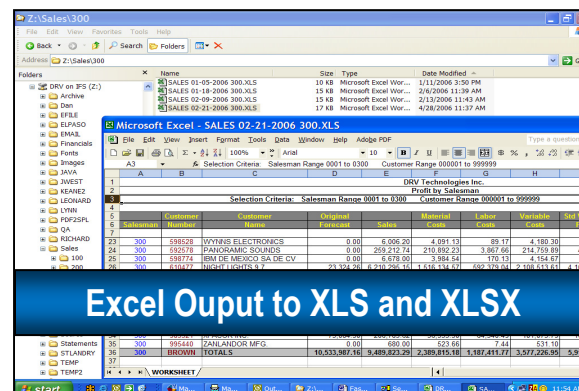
Z:\Sales\300

File Edit View Favorites Tools Help

Back Search Folders

Address Z:\Sales\300

Folders

DRV on IFS (Z:)
Archive
Dan
EFILE
ELPASO
EMAIL
Financials
Fonts
Images
JAVA
JWEST
KEANE2
LEONARD
LYNN
PDF2SPL
QA
RICHARD
Sales
100
200
Statements
STLANDRY
TEMP
TEMP2

| Name | Size | Type | Date Modified |
|---|---|---|---|
| SALES 01-05-2006 300.XLS | 15 KB | Microsoft Excel Wor... | 1/11/2006 3:50 PM |
| SALES 01-18-2006 300.XLS | 15 KB | Microsoft Excel Wor... | 2/6/2006 11:39 AM |
| SALES 02-09-2006 300.XLS | 15 KB | Microsoft Excel Wor... | 2/13/2006 11:43 AM |
| SALES 02-21-2006 300.XLS | 17 KB | Microsoft Excel Wor... | 4/28/2006 11:37 AM |

Microsoft Excel - SALES 02-21-2006 300.XLS

File Edit View Insert Format Tools Data Window Help Adobe PDF

Type a question

100% Arial 10 B I U

A3 Selection Criteria: Salesman Range 0001 to 0300 Customer Range 000001 to 999999

DRV Technologies Inc.
Profit by Salesman
Selection Criteria: Salesman Range 0001 to 0300 Customer Range 000001 to 999999

| | A | B | C | D | E | F | G | H |
|---|---|---|---|---|---|---|---|---|
| 5 | Salesman | Customer Number | Customer Name | Original Forecast | Sales | Material Costs | Labor Costs | Variable Costs |
| 23 | 300 | 598528 | WYNNS ELECTRONICS | 0.00 | 6,006.20 | 4,091.13 | 89.17 | 4,180.30 |
| 24 | 300 | 592578 | PANORAMIC SOUNDS | 0.00 | 259,212.74 | 210,892.23 | 3,867.66 | 214,759.89 |
| 25 | 300 | 598774 | IBM DE MEXICO SA DE CV | 0.00 | 6,678.00 | 3,984.54 | 170.13 | 4,154.67 |
| 26 | 300 | 610477 | NIGHT LIGHTS 9.7 | 23,324.26 | 6,210,296.15 | 1,516,134.57 | 592,379.04 | 2,108,513.61 |
| 35 | 300 | 995440 | ZANLANDOR MFG. | 0.00 | 680.00 | 523.66 | 7.44 | 531.10 |
| 36 | 300 | BROWN | TOTALS | 10,533,987.16 | 9,489,823.29 | 2,389,815.18 | 1,187,411.77 | 3,577,226.95 |

Excel Ouput to XLS and XLSX

WORKSHEET

start